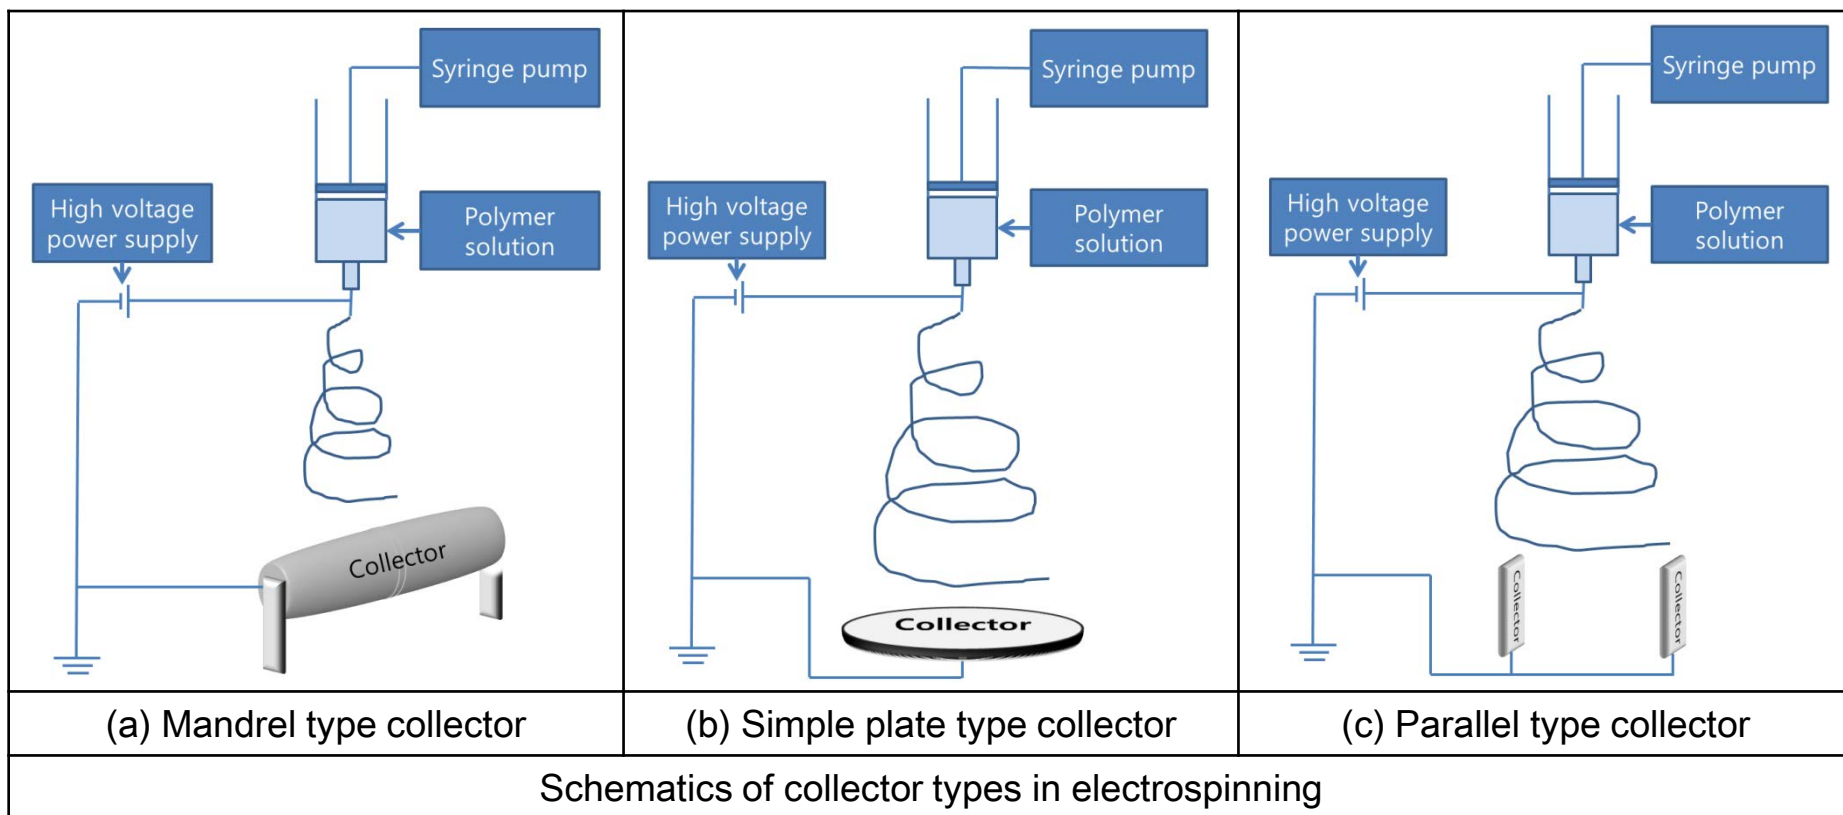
Syringe pump
High voltage power supply
Polymer solution
Collector

Syringe pump
High voltage power supply
Polymer solution
Collector

Syringe pump
High voltage power supply
Polymer solution
Collector
Collector

| (a) Mandrel type collector | (b) Simple plate type collector | (c) Parallel type collector |
|---|---|---|

Schematics of collector types in electrospinning